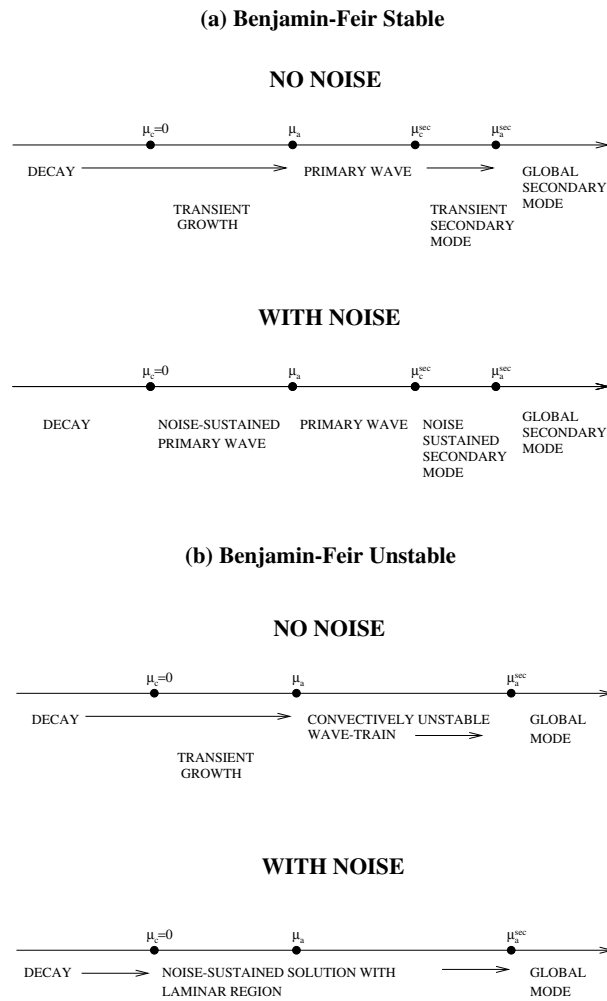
(a) Benjamin-Feir Stable

NO NOISE

$\mu_c=0$ $\mu_a$ $\mu_c^{sec}$ $\mu_a^{sec}$

DECAY

PRIMARY WAVE

GLOBAL SECONDARY MODE

TRANSIENT GROWTH

TRANSIENT SECONDARY MODE

WITH NOISE

$\mu_c=0$ $\mu_a$ $\mu_c^{sec}$ $\mu_a^{sec}$

DECAY

NOISE-SUSTAINED PRIMARY WAVE

PRIMARY WAVE

NOISE SUSTAINED SECONDARY MODE

GLOBAL SECONDARY MODE

(b) Benjamin-Feir Unstable

NO NOISE

$\mu_c=0$ $\mu_a$ $\mu_a^{sec}$

DECAY

CONVECTIVELY UNSTABLE WAVE-TRAIN

GLOBAL MODE

TRANSIENT GROWTH

WITH NOISE

$\mu_c=0$ $\mu_a$ $\mu_a^{sec}$

DECAY

NOISE-SUSTAINED SOLUTION WITH LAMINAR REGION

GLOBAL MODE